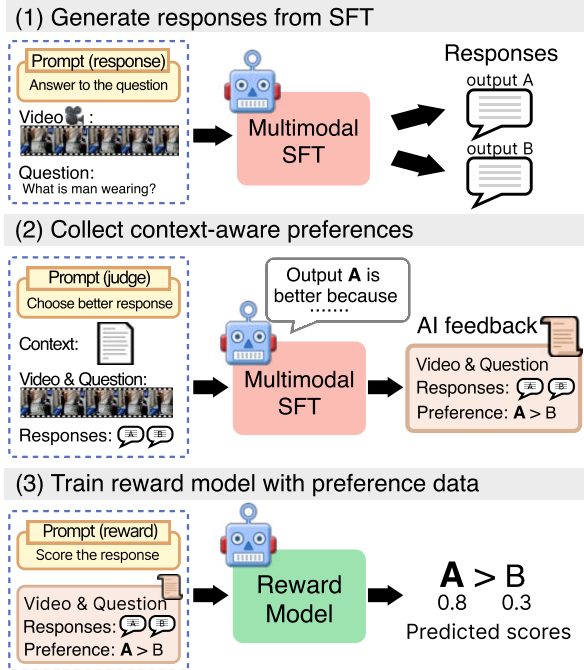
(1) Generate responses from SFT

Prompt (response)
Answer to the question

Video:

Question:
What is man wearing?

Multimodal SFT

Responses
output A
output B

(2) Collect context-aware preferences

Prompt (judge)
Choose better response

Context:

Video & Question:

Responses: A B

Output **A** is better because ......

Multimodal SFT

AI feedback

Video & Question
Responses: A B
Preference: **A** > B

(3) Train reward model with preference data

Prompt (reward)
Score the response

Video & Question
Responses: A B
Preference: **A** > B

Reward Model

**A** > B
0.8 0.3
Predicted scores